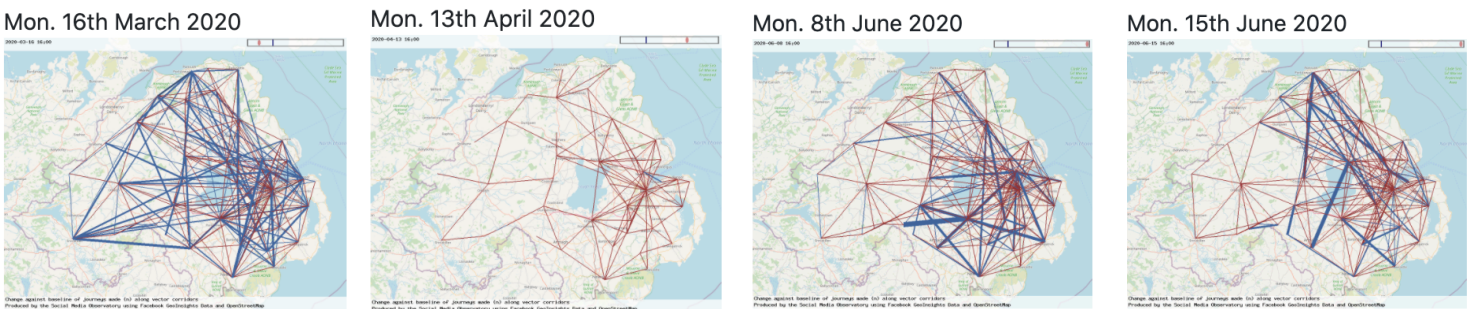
Mon. 16th March 2020

2020-03-16 16:00

Change against baseline of journeys made (%) along vector corridors
Produced by the Social Media Observatory using Facebook GeoInsights Data and OpenStreetMap

Mon. 13th April 2020

2020-04-13 16:00

Change against baseline of journeys made (%) along vector corridors
Produced by the Social Media Observatory using Facebook GeoInsights Data and OpenStreetMap

Mon. 8th June 2020

2020-06-08 16:00

Change against baseline of journeys made (%) along vector corridors
Produced by the Social Media Observatory using Facebook GeoInsights Data and OpenStreetMap

Mon. 15th June 2020

2020-06-15 16:00

Change against baseline of journeys made (%) along vector corridors
Produced by the Social Media Observatory using Facebook GeoInsights Data and OpenStreetMap